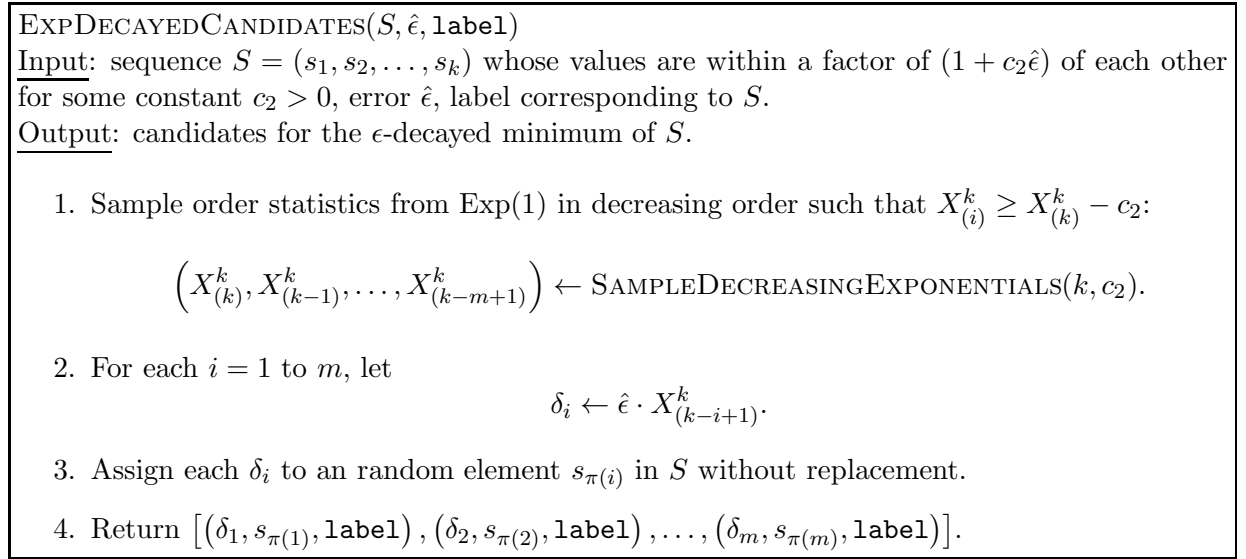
ExpDecayedCandidates($S, \hat{\epsilon}$, label)
Input: sequence $S = (s_1, s_2, \ldots, s_k)$ whose values are within a factor of $(1 + c_2\hat{\epsilon})$ of each other for some constant $c_2 > 0$, error $\hat{\epsilon}$, label corresponding to $S$.
Output: candidates for the $\epsilon$-decayed minimum of $S$.

1. Sample order statistics from Exp(1) in decreasing order such that $X^k_{(i)} \geq X^k_{(k)} - c_2$:

$\left(X^k_{(k)}, X^k_{(k-1)}, \ldots, X^k_{(k-m+1)}\right) \leftarrow$ SampleDecreasingExponentials$(k, c_2)$.

2. For each $i = 1$ to $m$, let

$\delta_i \leftarrow \hat{\epsilon} \cdot X^k_{(k-i+1)}$.

3. Assign each $\delta_i$ to an random element $s_{\pi(i)}$ in $S$ without replacement.

4. Return $\left[\left(\delta_1, s_{\pi(1)}, \texttt{label}\right), \left(\delta_2, s_{\pi(2)}, \texttt{label}\right), \ldots, \left(\delta_m, s_{\pi(m)}, \texttt{label}\right)\right]$.